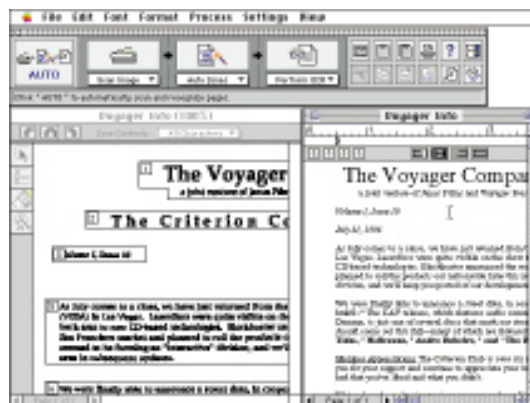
File Edit Font Format Process Settings View

AUTO

Scan Image

Auto Zone

Perform OCR

Click "AUTO" to automatically scan and recognize pages.

Voyager Info (1087)

The Voyager

a joint venture of Janus Film

The Criterion Co

Volume 1, Issue 10

Voyager Info

The Voyager Compa

a joint venture of Janus Films and Voyager Pre

Volume 1, Issue 10

July 15, 1996

I

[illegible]

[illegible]